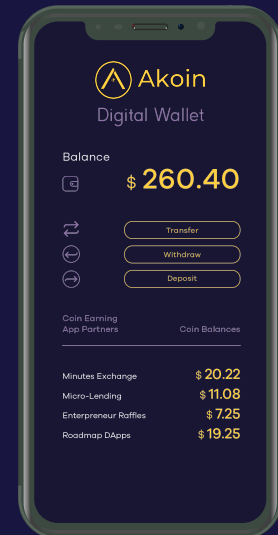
Akoin

Digital Wallet

Balance

$ 260.40

Transfer

Withdraw

Deposit

Coin Earning
App Partners

Coin Balances

Minutes Exchange $ 20.22

Micro-Lending $ 11.08

Enterpreneur Raffles $ 7.25

Roadmap DApps $ 19.25